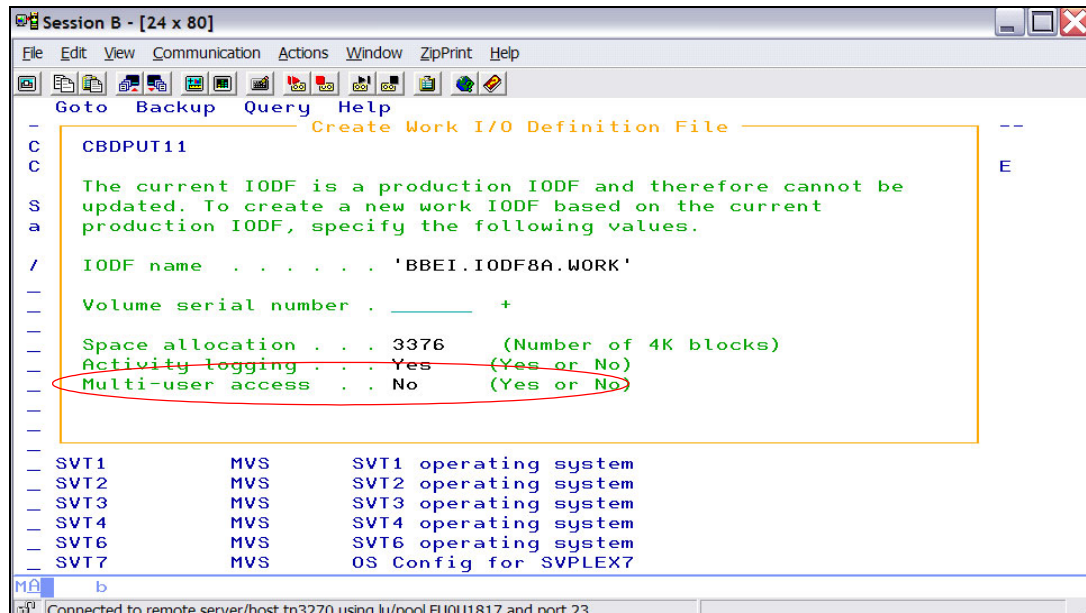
Session B - [24 x 80]

File Edit View Communication Actions Window ZipPrint Help

Goto Backup Query Help

Create Work I/O Definition File

C CBDPUT11
C E

The current IODF is a production IODF and therefore cannot be
S updated. To create a new work IODF based on the current
a production IODF, specify the following values.

/ IODF name . . . . . . . 'BBEI.IODF8A.WORK'

_ Volume serial number . _______ +

_ Space allocation . . . 3376 (Number of 4K blocks)
_ Activity logging . . . Yes (Yes or No)
_ Multi-user access . . No (Yes or No)

_ SVT1 MVS SVT1 operating system
_ SVT2 MVS SVT2 operating system
_ SVT3 MVS SVT3 operating system
_ SVT4 MVS SVT4 operating system
_ SVT6 MVS SVT6 operating system
_ SVT7 MVS OS Config for SVPLEX7

MA b

Connected to remote server/host tn3270 using lu/pool EU0U1817 and port 23